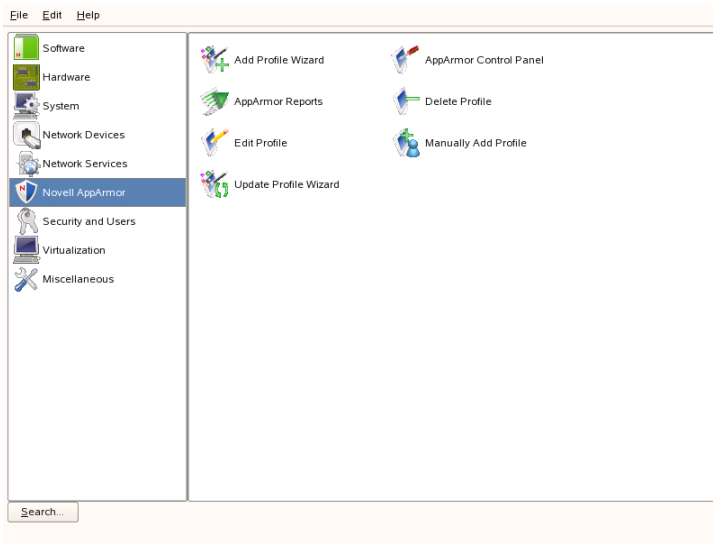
File Edit Help

Software
Hardware
System
Network Devices
Network Services
Novell AppArmor
Security and Users
Virtualization
Miscellaneous

Add Profile Wizard
AppArmor Control Panel
AppArmor Reports
Delete Profile
Edit Profile
Manually Add Profile
Update Profile Wizard

Search...